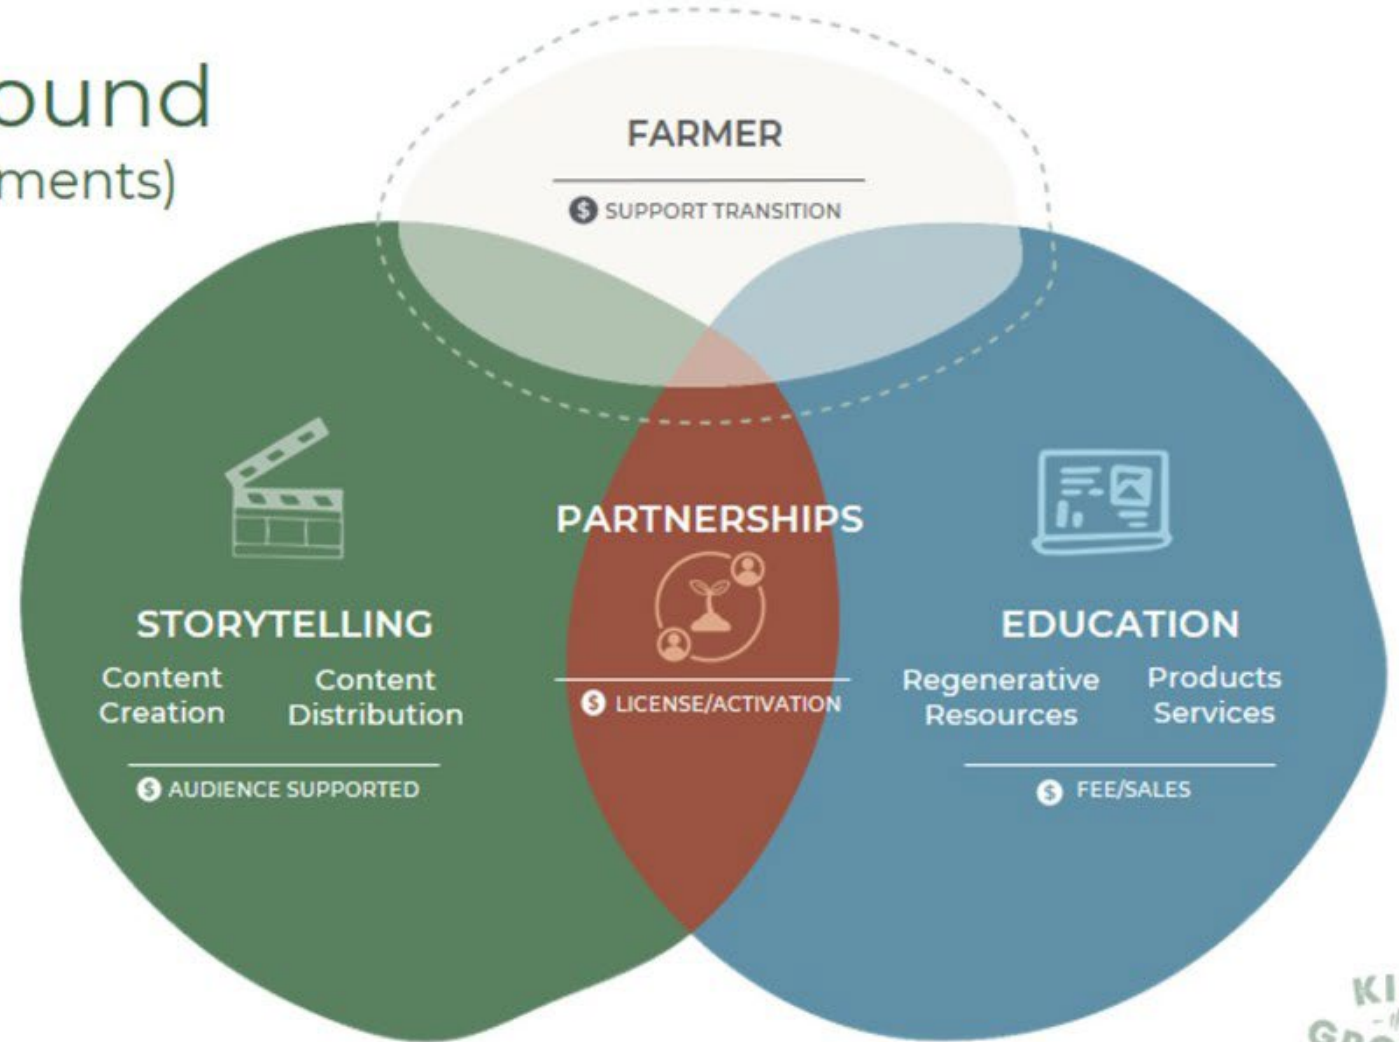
ound
ments)

FARMER

SUPPORT TRANSITION

PARTNERSHIPS

LICENSE/ACTIVATION

STORYTELLING

Content Creation

Content Distribution

AUDIENCE SUPPORTED

EDUCATION

Regenerative Resources

Products Services

FEE/SALES

KI
GR